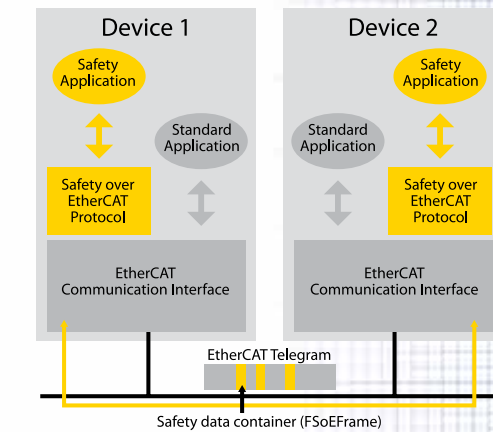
Device 1

Safety Application

Standard Application

Safety over EtherCAT Protocol

EtherCAT Communication Interface

Device 2

Safety Application

Standard Application

Safety over EtherCAT Protocol

EtherCAT Communication Interface

EtherCAT Telegram

Safety data container (FSoEFrame)